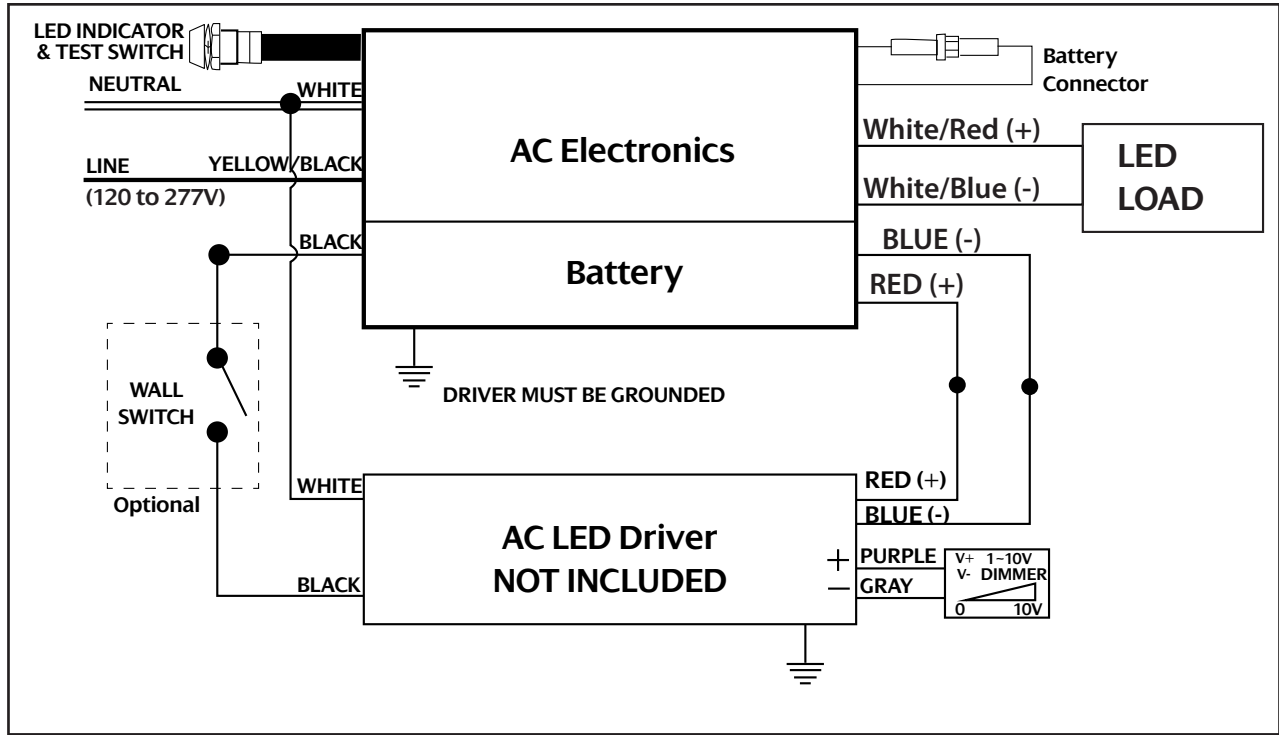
LED INDICATOR & TEST SWITCH

Battery Connector

NEUTRAL

WHITE

AC Electronics

White/Red (+)

LED LOAD

LINE (120 to 277V)

YELLOW/BLACK

White/Blue (-)

BLACK

Battery

BLUE (-)

RED (+)

WALL SWITCH

Optional

DRIVER MUST BE GROUNDED

WHITE

RED (+)

BLUE (-)

AC LED Driver NOT INCLUDED

BLACK

+ PURPLE

− GRAY

V+ 1~10V
V- DIMMER
0 10V